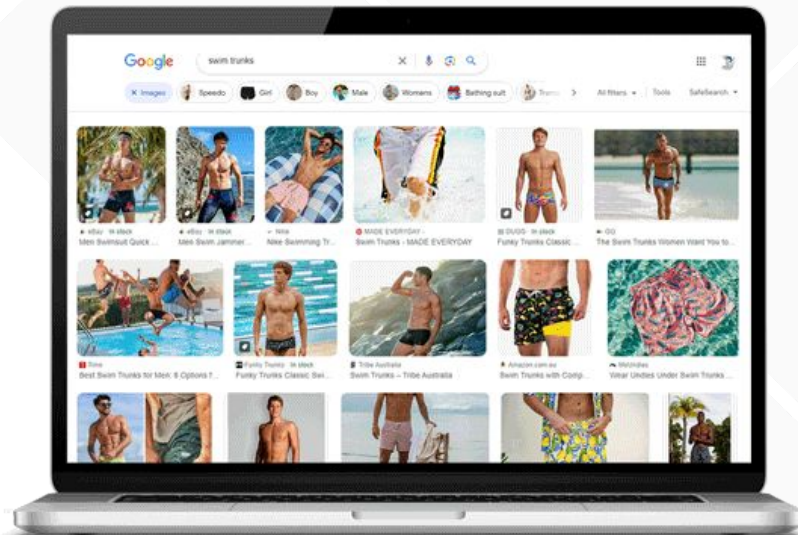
Google swim trunks

Images Speedo Girl Boy Male Womens Bathing suit Trun

All filters Tools SafeSearch

eBay · In stock
Men Swimsuit Quick ...

eBay · In stock
Men Swim Jammer ...

Nike
Nike Swimming Tr...

MADE EVERYDAY
Swim Trunks - MADE EVERYDAY

DUGG · In stock
Funky Trunks Classic ...

GQ
The Swim Trunks Women Want You to ...

Time
Best Swim Trunks for Men: 6 Options f...

Funky Trunks · In stock
Funky Trunks Classic Swi...

Tribe Australia
Swim Trunks – Tribe Australia

Amazon.com.au
Swim Trunks with Comp...

MeUndies
Wear Undies Under Swim Trunks ...